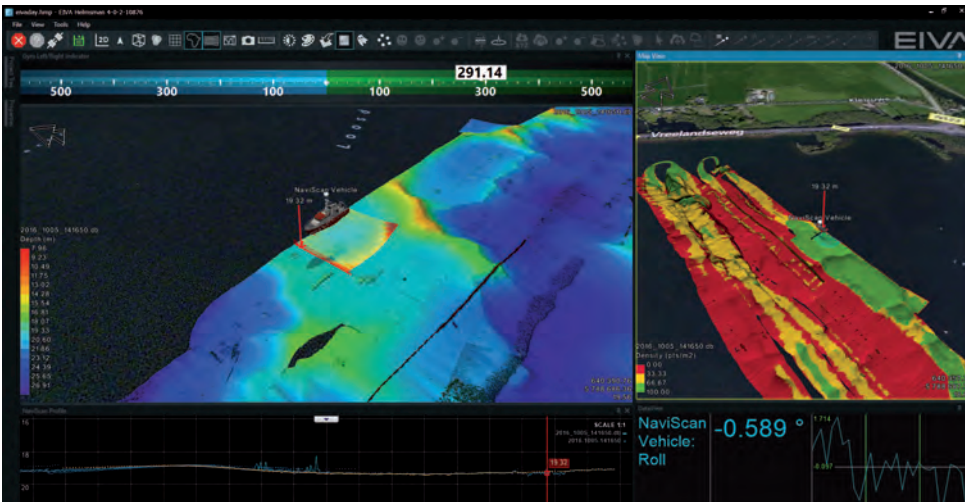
eivaday.hmp - EIVA Helmsman 4-0-2-10876

File View Tools Help

EIVA

Helm Left/Right Indicator

291.14

500 300 100 100 300 500

Map View

Vreelandseweg

NaviScan Vehicle
18.32 m

18.32 m
NaviScan Vehicle

2016_1005_141650.db
Depth (m)
7.98
9.23
10.49
11.75
13.02
14.28
15.54
16.81
18.07
19.33
20.60
21.86
23.12
24.39
25.65
26.91

2016_1005_141650.db
Density (pts/m2)
0.00
33.33
66.67
100.00

NaviScan Profile

SCALE 1:1

16

18

20

18.32

NaviScan Vehicle: Roll

-0.589 °

1.714

-0.897